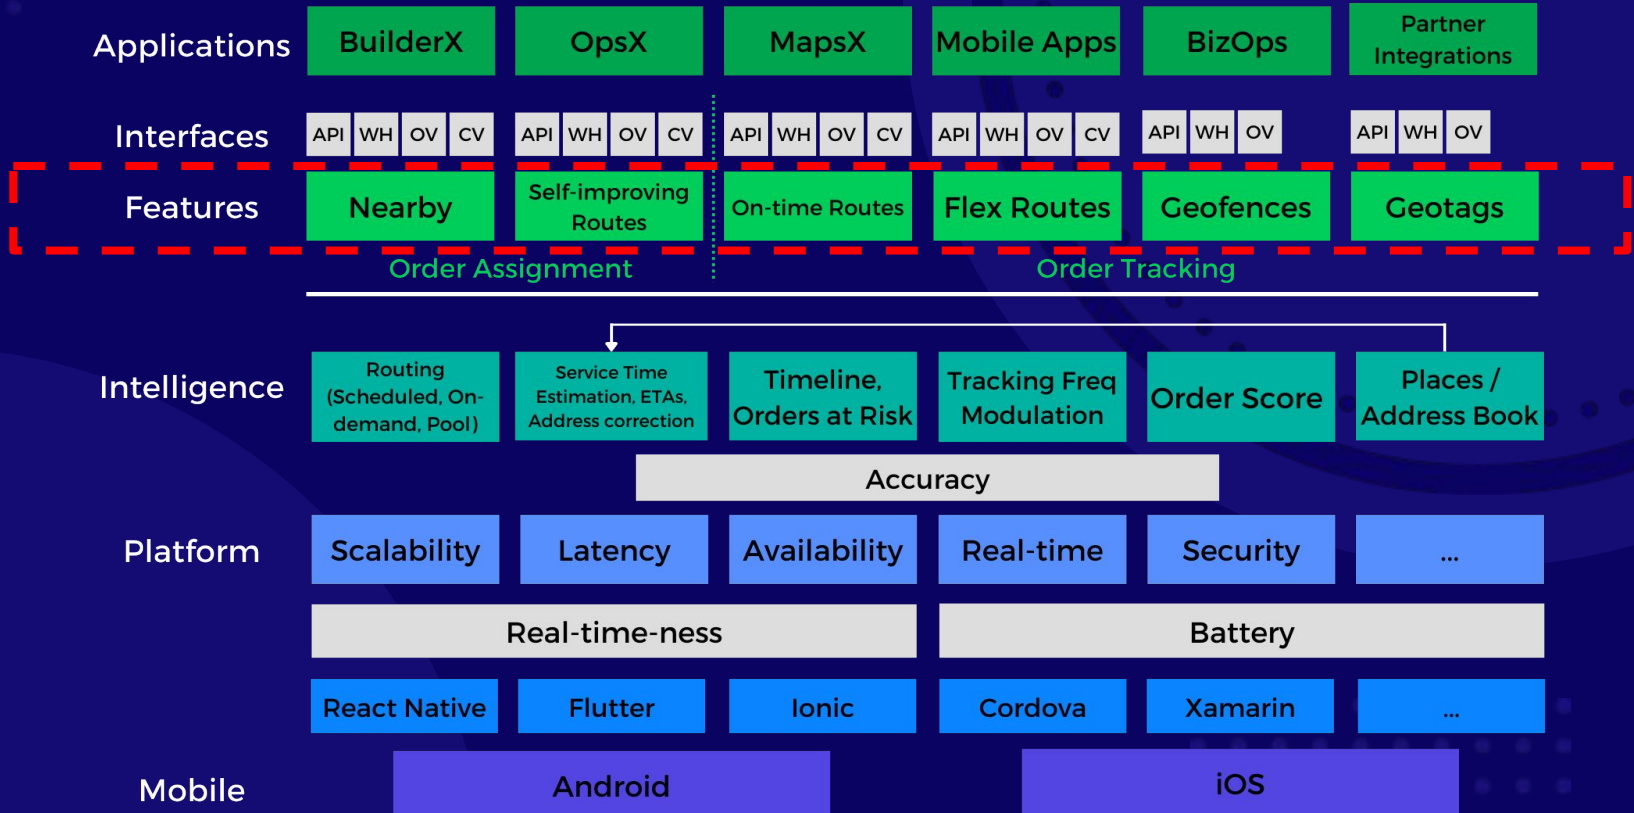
Applications
BuilderX
OpsX
MapsX
Mobile Apps
BizOps
Partner Integrations

Interfaces
API WH OV CV
API WH OV CV
API WH OV CV
API WH OV CV
API WH OV
API WH OV

Features
Nearby
Self-improving Routes
On-time Routes
Flex Routes
Geofences
Geotags

Order Assignment
Order Tracking

Intelligence
Routing (Scheduled, On-demand, Pool)
Service Time Estimation, ETAs, Address correction
Timeline, Orders at Risk
Tracking Freq Modulation
Order Score
Places / Address Book

Accuracy

Platform
Scalability
Latency
Availability
Real-time
Security
...

Real-time-ness
Battery

React Native
Flutter
Ionic
Cordova
Xamarin
...

Mobile
Android
iOS